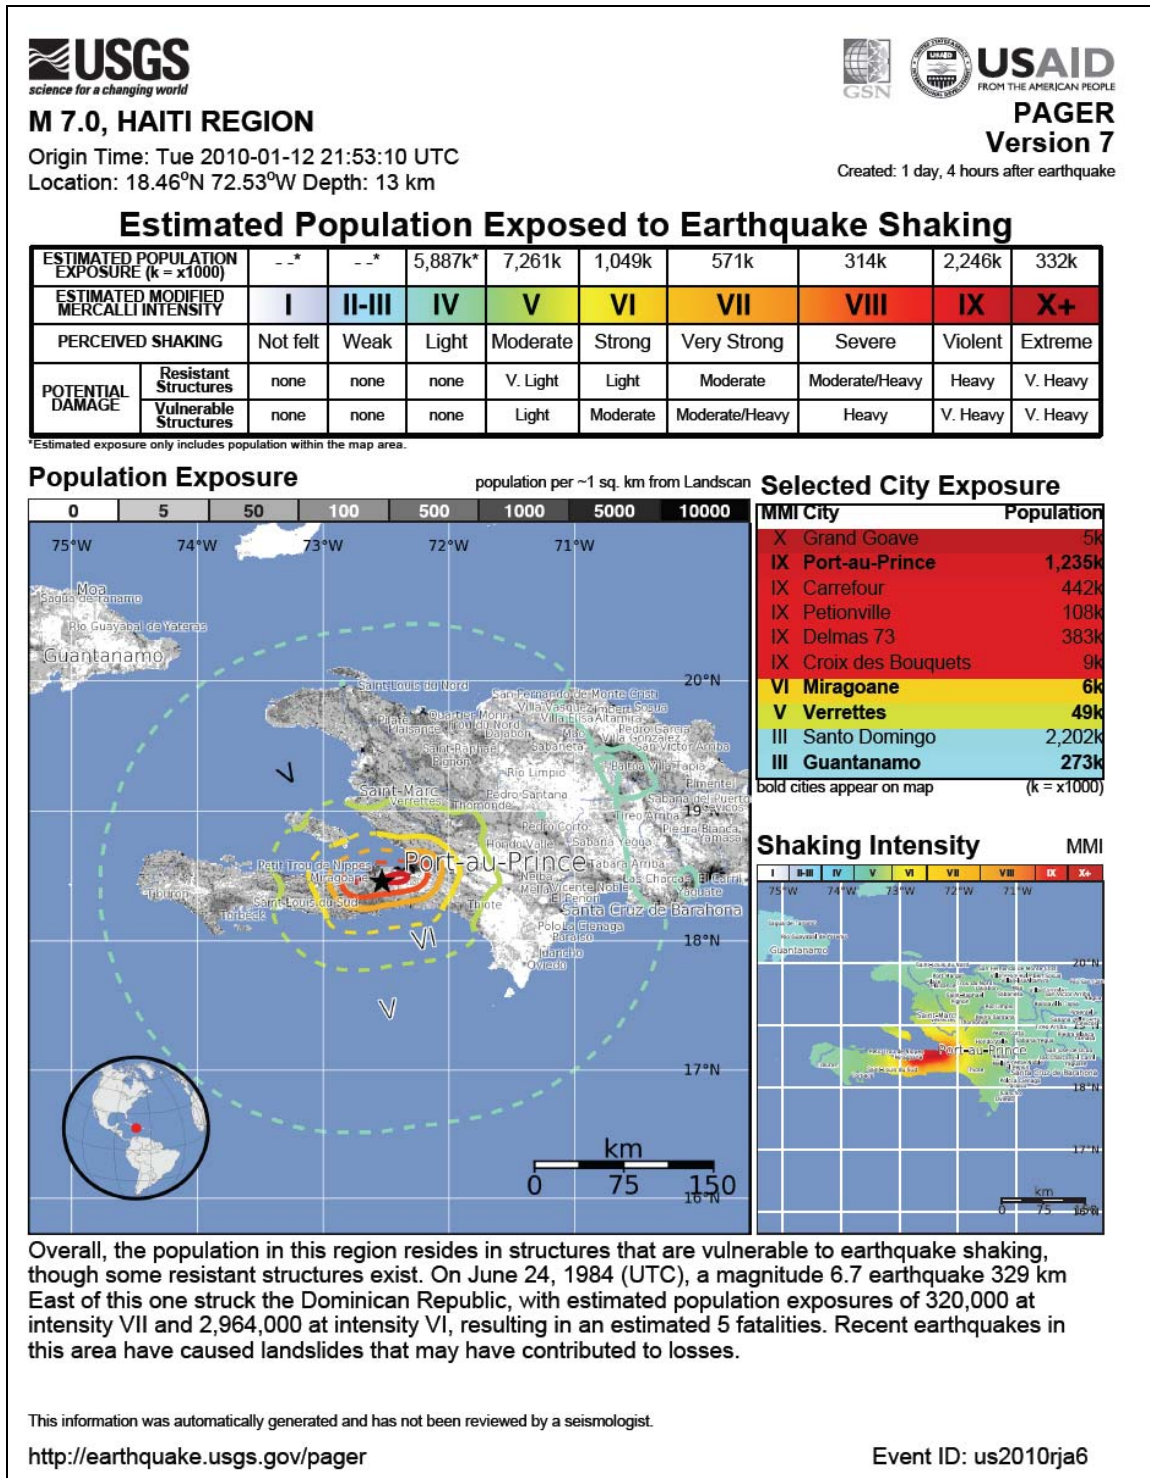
USGS
science for a changing world

GSN

USAID
FROM THE AMERICAN PEOPLE

M 7.0, HAITI REGION
Origin Time: Tue 2010-01-12 21:53:10 UTC
Location: 18.46°N 72.53°W Depth: 13 km

PAGER
Version 7
Created: 1 day, 4 hours after earthquake

Estimated Population Exposed to Earthquake Shaking

| ESTIMATED POPULATION EXPOSURE (k = x1000) | | --* | --* | 5,887k* | 7,261k | 1,049k | 571k | 314k | 2,246k | 332k |
|---|---|---|---|---|---|---|---|---|---|---|
| ESTIMATED MODIFIED MERCALLI INTENSITY | | I | II-III | IV | V | VI | VII | VIII | IX | X+ |
| PERCEIVED SHAKING | | Not felt | Weak | Light | Moderate | Strong | Very Strong | Severe | Violent | Extreme |
| POTENTIAL DAMAGE | Resistant Structures | none | none | none | V. Light | Light | Moderate | Moderate/Heavy | Heavy | V. Heavy |
| POTENTIAL DAMAGE | Vulnerable Structures | none | none | none | Light | Moderate | Moderate/Heavy | Heavy | V. Heavy | V. Heavy |

*Estimated exposure only includes population within the map area.

Population Exposure
population per ~1 sq. km from Landscan
0 5 50 100 500 1000 5000 10000

75°W 74°W 73°W 72°W 71°W
20°N 18°N 17°N 16°N 19°N
Moa
Sagua de Tanamo
Rio Guayabal de Yateras
Guantanamo
Saint-Louis du Nord
San Fernando de Monte Cristi
Villa Vasquez
Imbert
Sosua
Quartier Morin
Villa Elisa
Altamira
Plaine
Trou du Nord
Dajabon
Pedro Garcia
Saint-Raphael
Sabaneta
Villa Gonzalez
San Victor Arriba
Pignon
Bajos Villa Tapia
Rio Limpio
Pimentel
Saint-Marc
Pedro Santana
Sabana del Puerto
Verrettes
Thomonde
Arroyo Arriba
Pedro Corto
Piedra Blanca
Hondo Valle
Sabana Yegua
Yamasa
Petit Trou de Nippes
Miragoane
Port-au-Prince
Tabara Arriba
Neiba
Las Charcas
El Carril
Tiburon
Mella
Vicente Noble
Yaguate
Saint-Louis du Sud
Thiotte
El Penon
Torbeck
Santa Cruz de Barahona
Polo
La Cienaga
Paraiso
Juancho
Oviedo
V
VI
V
km
0 75 150

Selected City Exposure

| MMI | City | Population |
|---|---|---|
| X | Grand Goave | 5k |
| IX | Port-au-Prince | 1,235k |
| IX | Carrefour | 442k |
| IX | Petionville | 108k |
| IX | Delmas 73 | 383k |
| IX | Croix des Bouquets | 9k |
| VI | Miragoane | 6k |
| V | Verrettes | 49k |
| III | Santo Domingo | 2,202k |
| III | Guantanamo | 273k |

bold cities appear on map (k = x1000)

Shaking Intensity MMI
I II-III IV V VI VII VIII IX X+
75°W 74°W 73°W 72°W 71°W
20°N 18°N 17°N
Guantanamo
Port-au-Prince
km
0 75 150

Overall, the population in this region resides in structures that are vulnerable to earthquake shaking, though some resistant structures exist. On June 24, 1984 (UTC), a magnitude 6.7 earthquake 329 km East of this one struck the Dominican Republic, with estimated population exposures of 320,000 at intensity VII and 2,964,000 at intensity VI, resulting in an estimated 5 fatalities. Recent earthquakes in this area have caused landslides that may have contributed to losses.

This information was automatically generated and has not been reviewed by a seismologist.

http://earthquake.usgs.gov/pager

Event ID: us2010rja6